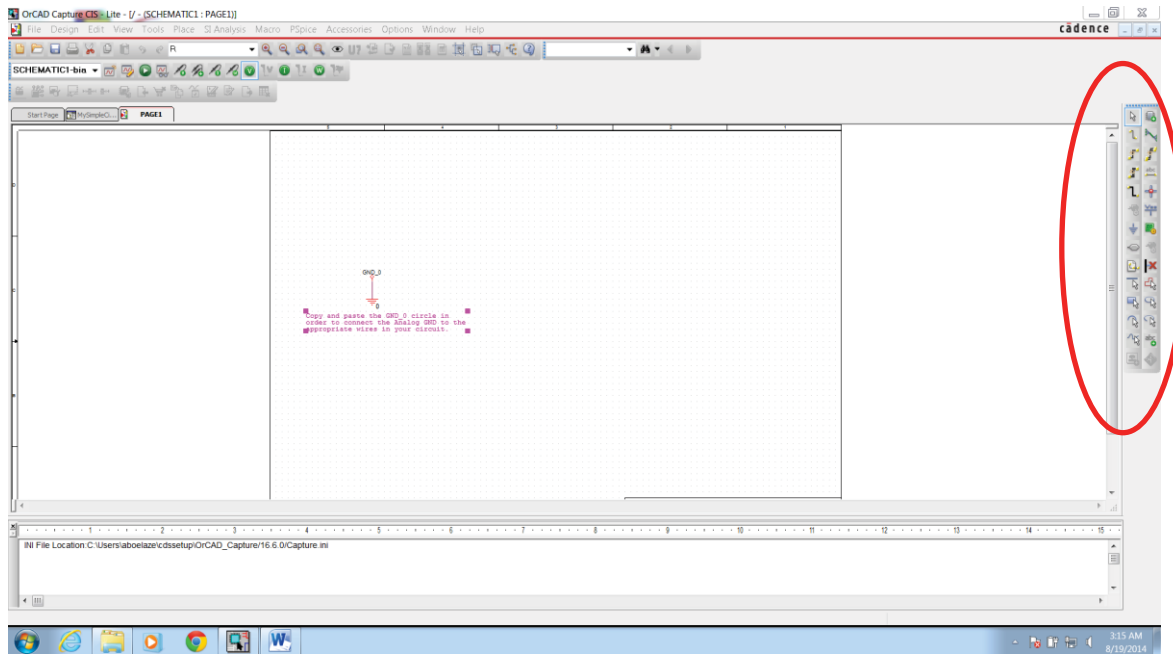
OrCAD Capture CIS - Lite - [/ - (SCHEMATIC1 : PAGE1)]

File Design Edit View Tools Place SI Analysis Macro PSpice Accessories Options Window Help

cādence

R

SCHEMATIC1-bia

Start Page MySimpleCi... PAGE1

GND_0

0

Copy and paste the GND_0 circle in order to connect the Analog GND to the appropriate wires in your circuit.

1 2 3 4 5 6 7 8 9 10 11 12 13 14 15

INI File Location:C:\Users\aboelaze\cdssetup\OrCAD_Capture/16.6.0/Capture.ini

3:15 AM
8/19/2014